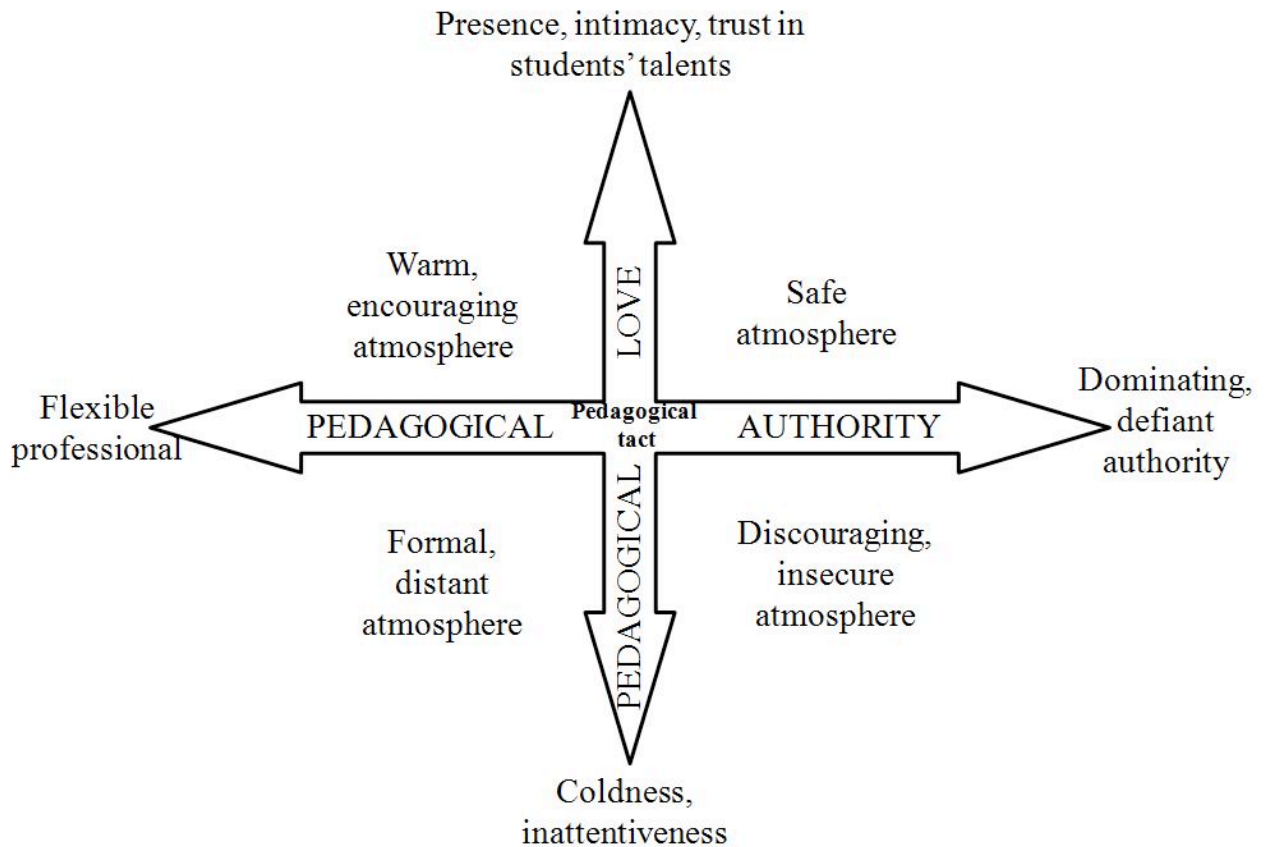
Presence, intimacy, trust in students' talents

Warm, encouraging atmosphere

LOVE

Safe atmosphere

Flexible professional

PEDAGOGICAL

Pedagogical tact

AUTHORITY

Dominating, defiant authority

Formal, distant atmosphere

PEDAGOGICAL

Discouraging, insecure atmosphere

Coldness, inattentiveness